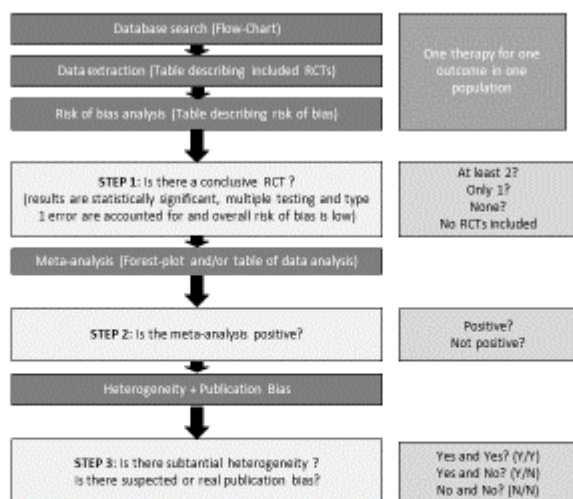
Database search (Flow-Chart)

Data extraction (Table describing included RCTs)

Risk of bias analysis (Table describing risk of bias)

One therapy for one outcome in one population

STEP 1: Is there a conclusive RCT ?
(results are statistically significant, multiple testing and type 1 error are accounted for and overall risk of bias is low)

At least 2?
Only 1?
None?
No RCTs included

Meta-analysis (Forest-plot and/or table of data analysis)

STEP 2: Is the meta-analysis positive?

Positive?
Not positive?

Heterogeneity + Publication Bias

STEP 3: Is there subtantial heterogeneity ?
Is there suspected or real publication bias?

Yes and Yes? (Y/Y)
Yes and No? (Y/N)
No and No? (N/N)